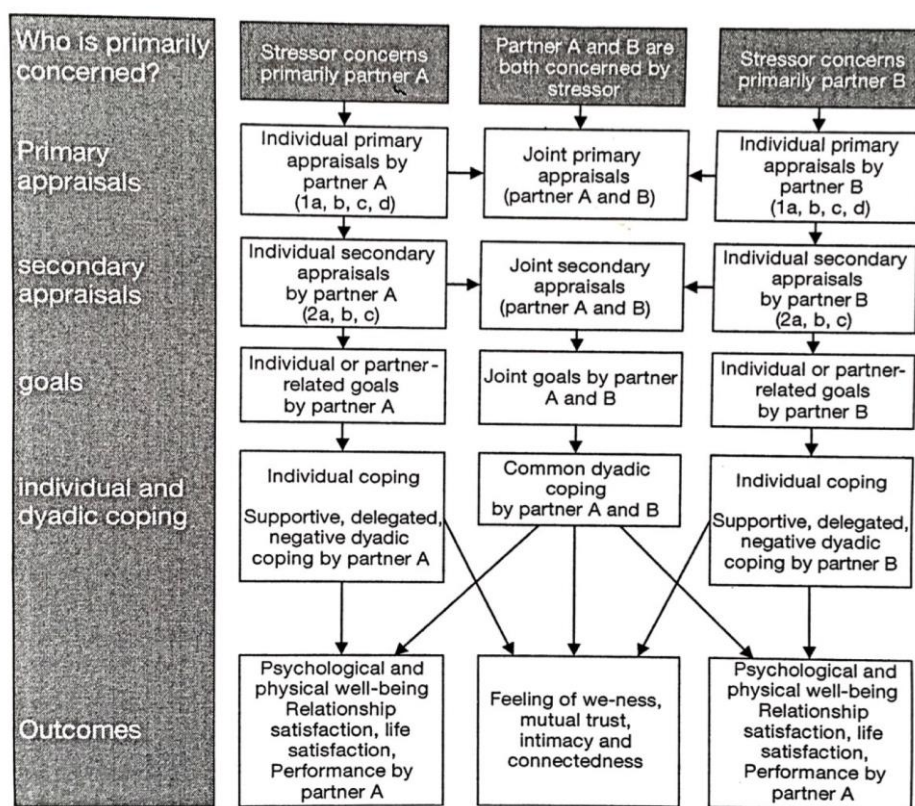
Who is primarily concerned?

Stressor concerns primarily partner A

Partner A and B are both concerned by stressor

Stressor concerns primarily partner B

Primary appraisals

Individual primary appraisals by partner A (1a, b, c, d)

Joint primary appraisals (partner A and B)

Individual primary appraisals by partner B (1a, b, c, d)

secondary appraisals

Individual secondary appraisals by partner A (2a, b, c)

Joint secondary appraisals (partner A and B)

Individual secondary appraisals by partner B (2a, b, c)

goals

Individual or partner-related goals by partner A

Joint goals by partner A and B

Individual or partner-related goals by partner B

individual and dyadic coping

Individual coping

Supportive, delegated, negative dyadic coping by partner A

Common dyadic coping by partner A and B

Individual coping

Supportive, delegated, negative dyadic coping by partner B

Outcomes

Psychological and physical well-being Relationship satisfaction, life satisfaction, Performance by partner A

Feeling of we-ness, mutual trust, intimacy and connectedness

Psychological and physical well-being Relationship satisfaction, life satisfaction, Performance by partner A